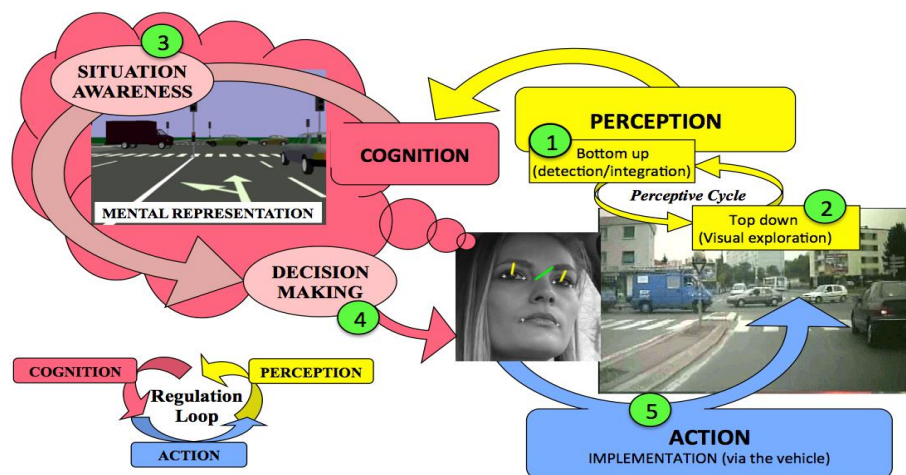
3

SITUATION AWARENESS

MENTAL REPRESENTATION

COGNITION

PERCEPTION

1

Bottom up (detection/integration)

Perceptive Cycle

Top down (Visual exploration)

2

DECISION MAKING

4

COGNITION

PERCEPTION

Regulation Loop

ACTION

5

ACTION

IMPLEMENTATION (via the vehicle)